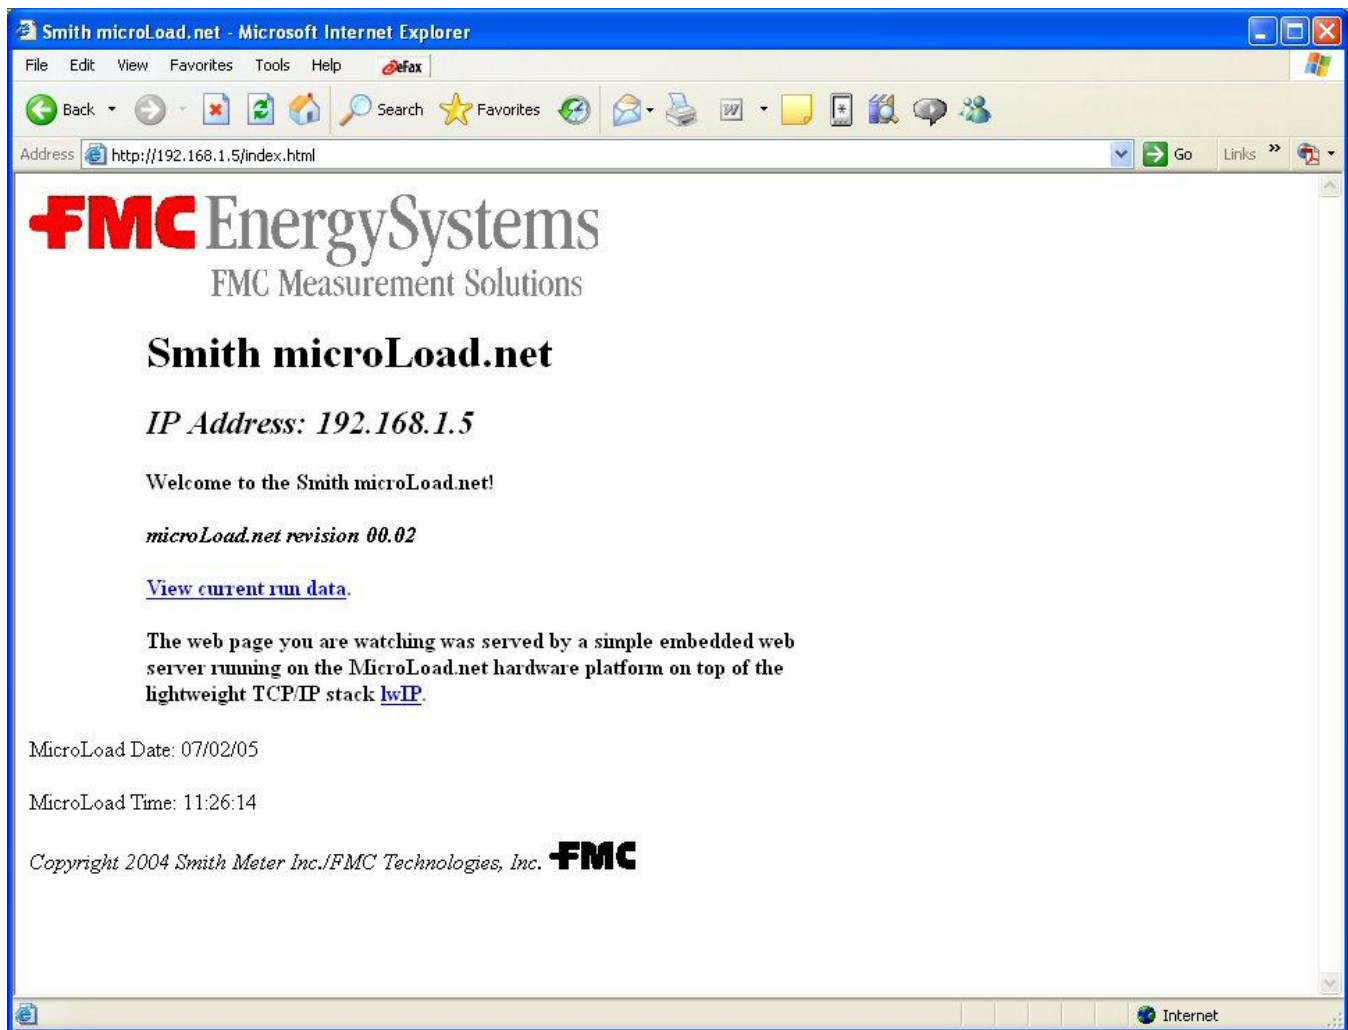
Smith microLoad.net - Microsoft Internet Explorer

File Edit View Favorites Tools Help efax

Back Search Favorites

Address http://192.168.1.5/index.html Go Links

FMC EnergySystems
FMC Measurement Solutions

Smith microLoad.net

IP Address: 192.168.1.5

Welcome to the Smith microLoad.net!

microLoad.net revision 00.02

View current run data.

The web page you are watching was served by a simple embedded web server running on the MicroLoad.net hardware platform on top of the lightweight TCP/IP stack lwIP.

MicroLoad Date: 07/02/05

MicroLoad Time: 11:26:14

Copyright 2004 Smith Meter Inc./FMC Technologies, Inc. FMC

Internet